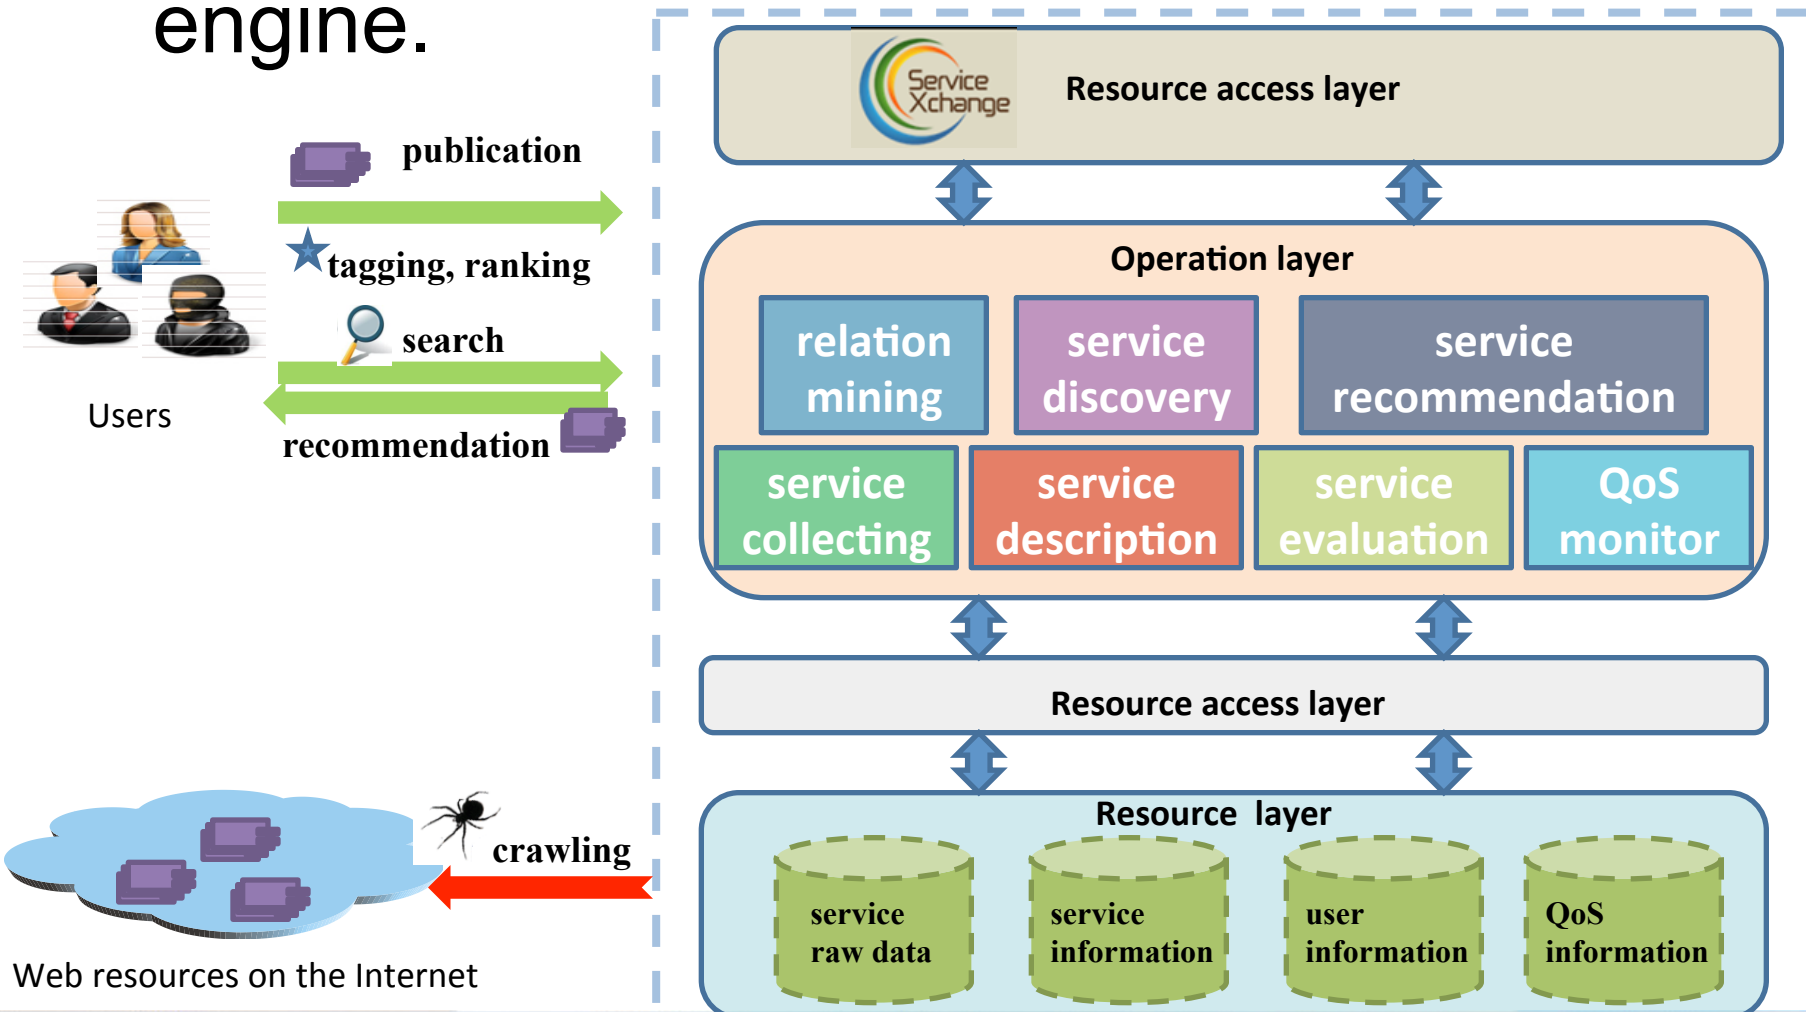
engine.

publication

tagging, ranking

search

Users

recommendation

crawling

Web resources on the Internet

Service Xchange

Resource access layer

Operation layer

relation mining

service discovery

service recommendation

service collecting

service description

service evaluation

QoS monitor

Resource access layer

Resource layer

service raw data

service information

user information

QoS information